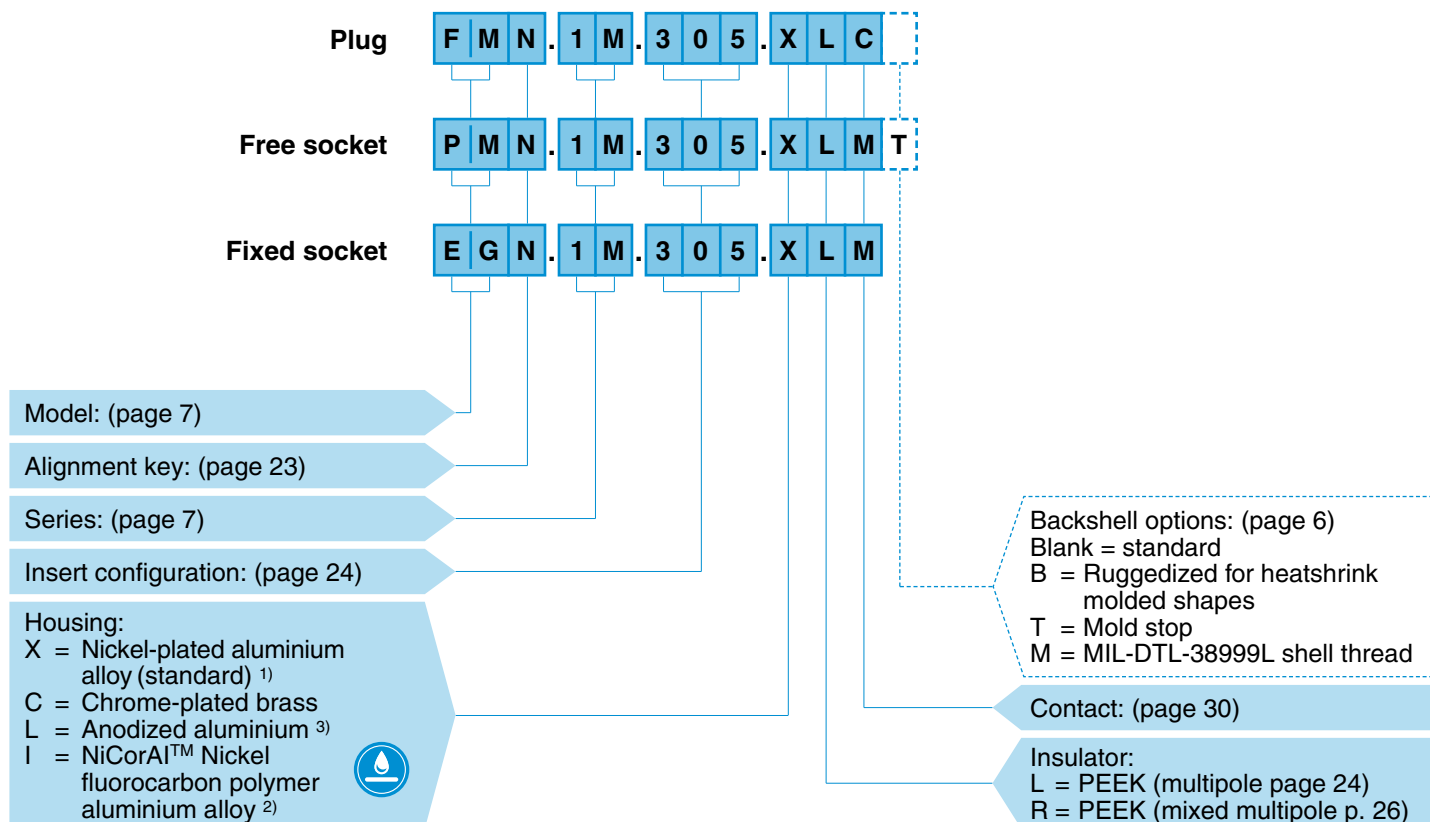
Plug F M N . 1 M . 3 0 5 . X L C

Free socket P M N . 1 M . 3 0 5 . X L M T

Fixed socket E G N . 1 M . 3 0 5 . X L M

Model: (page 7)

Alignment key: (page 23)

Series: (page 7)

Insert configuration: (page 24)

Housing:
X = Nickel-plated aluminium alloy (standard) $^{1)}$
C = Chrome-plated brass
L = Anodized aluminium $^{3)}$
I = NiCorAl$^{TM}$ Nickel fluorocarbon polymer aluminium alloy $^{2)}$

Backshell options: (page 6)
Blank = standard
B = Ruggedized for heatshrink molded shapes
T = Mold stop
M = MIL-DTL-38999L shell thread

Contact: (page 30)

Insulator:
L = PEEK (multipole page 24)
R = PEEK (mixed multipole p. 26)